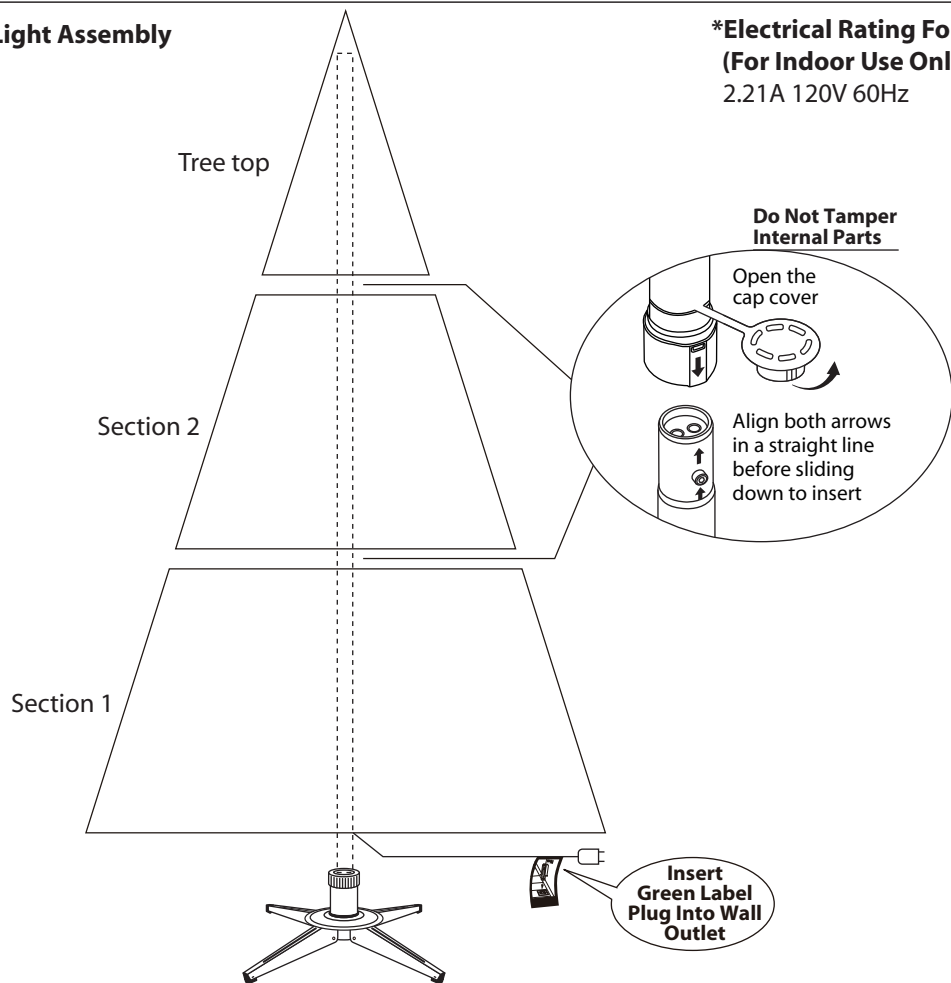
Light Assembly

*Electrical Rating Fo
(For Indoor Use Onl
2.21A 120V 60Hz

Tree top

Do Not Tamper Internal Parts

Open the cap cover

Section 2

Align both arrows in a straight line before sliding down to insert

Section 1

Insert Green Label Plug Into Wall Outlet